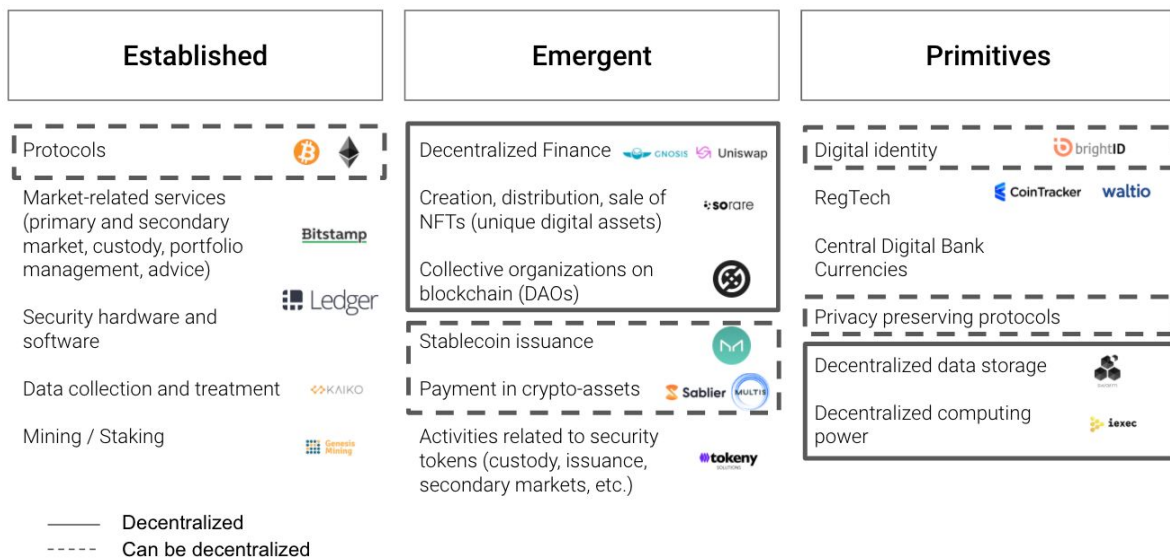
Established

Protocols

Market-related services (primary and secondary market, custody, portfolio management, advice) Bitstamp

Ledger

Security hardware and software

Data collection and treatment KAIKO

Mining / Staking Genesis Mining

Emergent

Decentralized Finance GNOSIS Uniswap

Creation, distribution, sale of NFTs (unique digital assets) sorare

Collective organizations on blockchain (DAOs)

Stablecoin issuance

Payment in crypto-assets Sablier MULTIS

Activities related to security tokens (custody, issuance, secondary markets, etc.) tokeny SOLUTIONS

Primitives

Digital identity brightID

RegTech CoinTracker waltio

Central Digital Bank Currencies

Privacy preserving protocols

Decentralized data storage

Decentralized computing power iexec

Decentralized

Can be decentralized